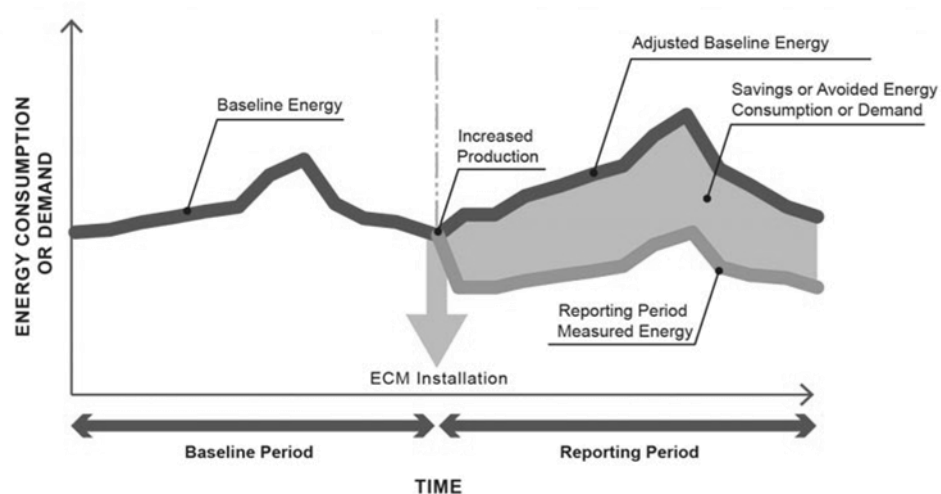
ENERGY CONSUMPTION OR DEMAND

Baseline Energy

Increased Production

Adjusted Baseline Energy

Savings or Avoided Energy Consumption or Demand

Reporting Period Measured Energy

ECM Installation

Baseline Period

Reporting Period

TIME